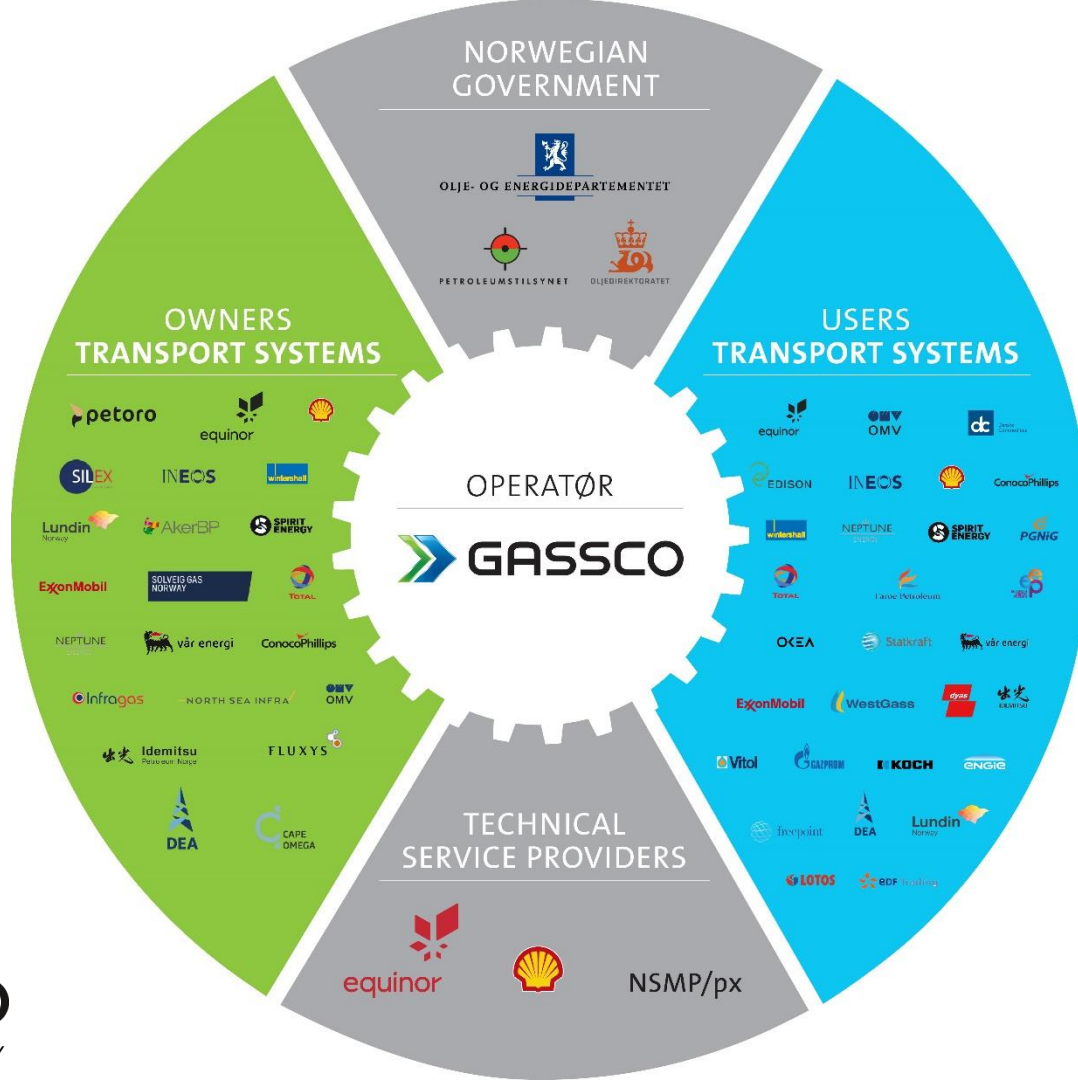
NORWEGIAN GOVERNMENT

OLJE- OG ENERGIDEPARTEMENTET

PETROLEUMSTILSYNET

OLJEDIREKTORATET

OWNERS
TRANSPORT SYSTEMS

petoro

equinor

SILEX

INEOS

wintershall

Lundin
Norway

AkerBP

SPIRIT ENERGY

ExxonMobil

SOLVEIG GAS NORWAY

TOTAL

NEPTUNE

vår energi

ConocoPhillips

Infragas

NORTH SEA INFRA

OMV

Idemitsu

FLUXYS

DEA

CAPE OMEGA

OPERATØR

GASSCO

USERS
TRANSPORT SYSTEMS

equinor

OMV

dc

EDISON

INEOS

ConocoPhillips

wintershall

NEPTUNE

SPIRIT ENERGY

PGNiG

TOTAL

Petroleum

OKEA

Statkraft

vår energi

ExxonMobil

WestGass

dyas

IDEMITSU

Vitol

GAZPROM

KOCH

ENGIE

freepoint

DEA

Lundin
Norway

LOTOS

EDF trading

TECHNICAL
SERVICE PROVIDERS

equinor

NSMP/px